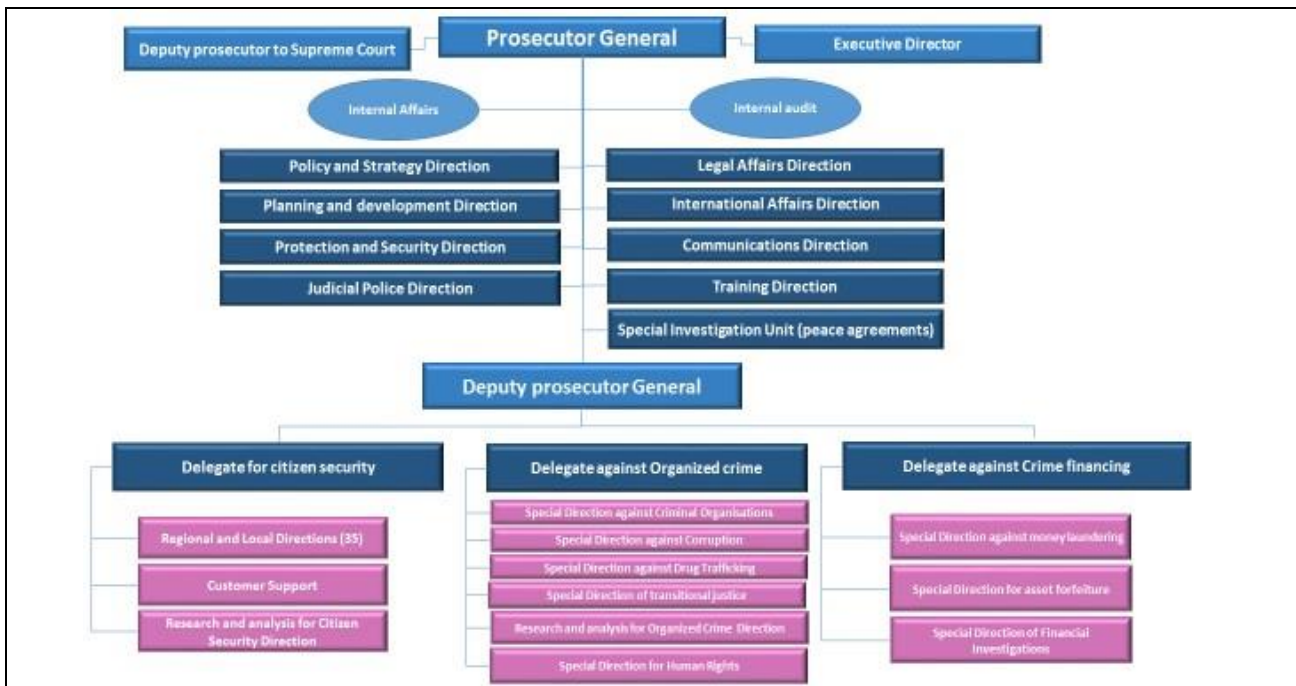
Deputy prosecutor to Supreme Court

Prosecutor General

Executive Director

Internal Affairs

Internal audit

Policy and Strategy Direction

Planning and development Direction

Protection and Security Direction

Judicial Police Direction

Legal Affairs Direction

International Affairs Direction

Communications Direction

Training Direction

Special Investigation Unit (peace agreements)

Deputy prosecutor General

Delegate for citizen security

Regional and Local Directions (35)

Customer Support

Research and analysis for Citizen Security Direction

Delegate against Organized crime

Special Direction against Criminal Organisations

Special Direction against Corruption

Special Direction against Drug Trafficking

Special Direction of transitional justice

Research and analysis for Organized Crime Direction

Special Direction for Human Rights

Delegate against Crime financing

Special Direction against money laundering

Special Direction for asset forfeiture

Special Direction of Financial Investigations